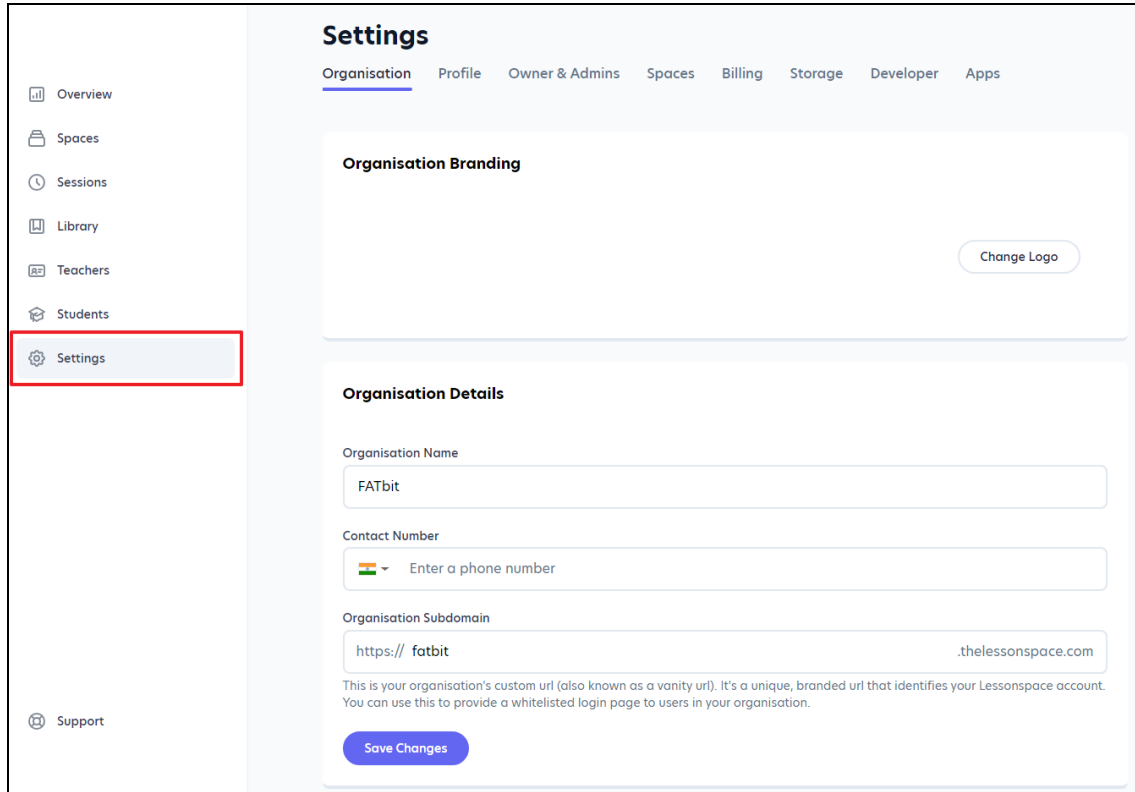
Overview
Spaces
Sessions
Library
Teachers
Students
Settings

Support

Settings

Organisation Profile Owner & Admins Spaces Billing Storage Developer Apps

Organisation Branding

Change Logo

Organisation Details

Organisation Name
FATbit

Contact Number
Enter a phone number

Organisation Subdomain
https:// fatbit .thelessonspace.com

This is your organisation's custom url (also known as a vanity url). It's a unique, branded url that identifies your Lessonspace account. You can use this to provide a whitelisted login page to users in your organisation.

Save Changes